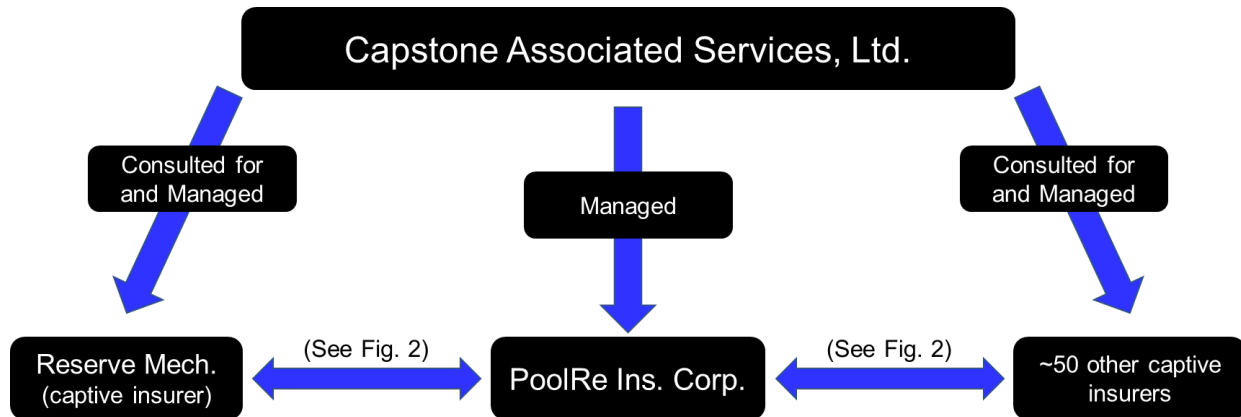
Capstone Associated Services, Ltd.

Consulted for and Managed

Managed

Consulted for and Managed

Reserve Mech. (captive insurer)

(See Fig. 2)

PoolRe Ins. Corp.

(See Fig. 2)

~50 other captive insurers